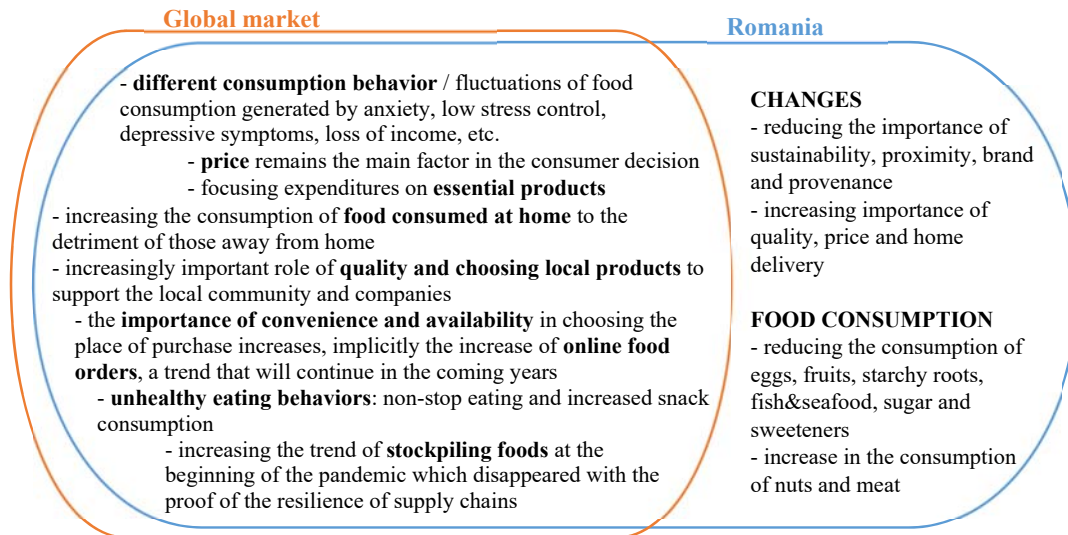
Global market

Romania

- different consumption behavior / fluctuations of food consumption generated by anxiety, low stress control, depressive symptoms, loss of income, etc.
- price remains the main factor in the consumer decision
- focusing expenditures on essential products
- increasing the consumption of food consumed at home to the detriment of those away from home
- increasingly important role of quality and choosing local products to support the local community and companies
- the importance of convenience and availability in choosing the place of purchase increases, implicitly the increase of online food orders, a trend that will continue in the coming years
- unhealthy eating behaviors: non-stop eating and increased snack consumption
- increasing the trend of stockpiling foods at the beginning of the pandemic which disappeared with the proof of the resilience of supply chains

CHANGES
- reducing the importance of sustainability, proximity, brand and provenance
- increasing importance of quality, price and home delivery

FOOD CONSUMPTION
- reducing the consumption of eggs, fruits, starchy roots, fish&seafood, sugar and sweeteners
- increase in the consumption of nuts and meat